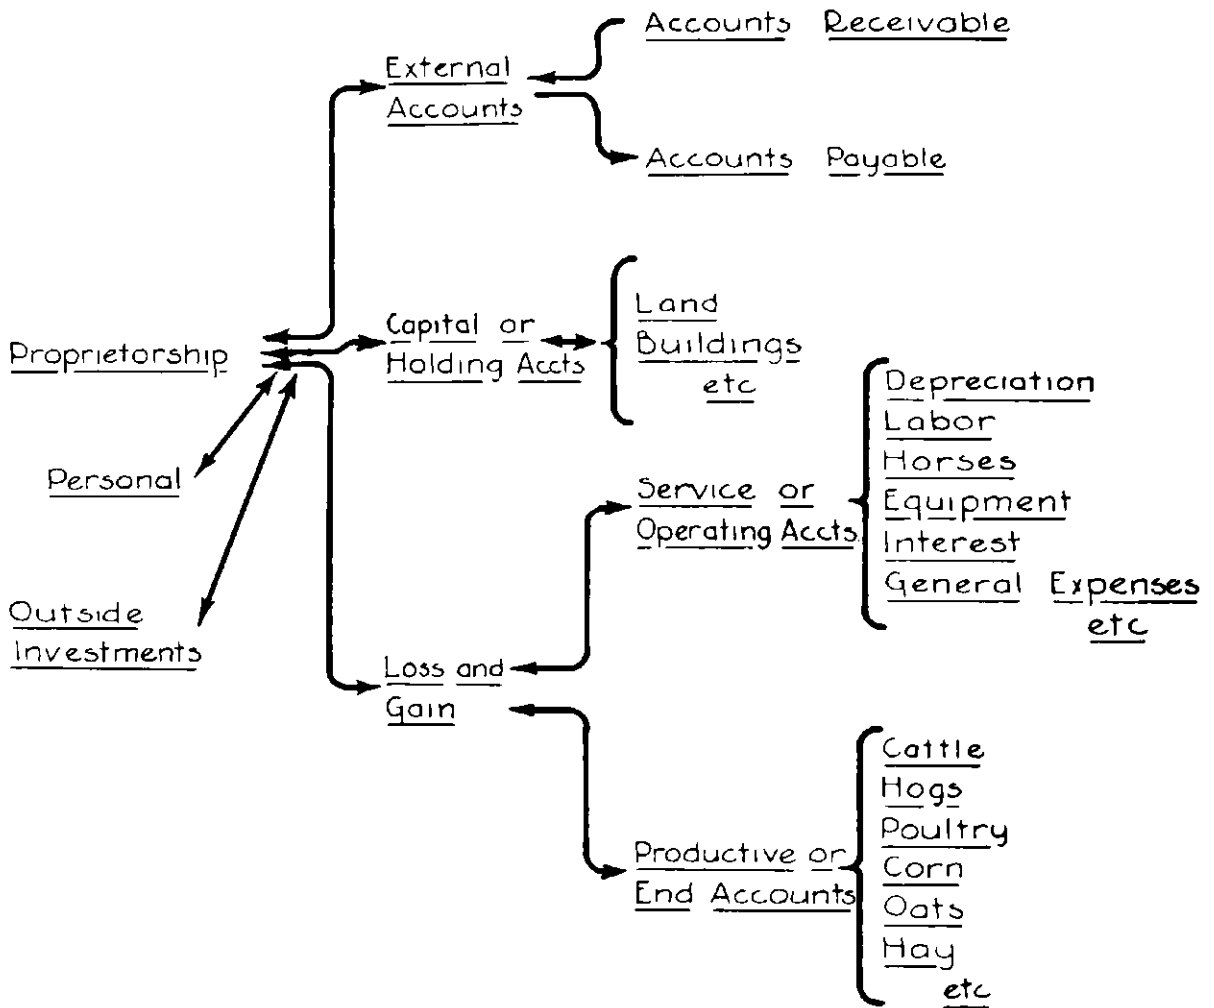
Accounts Receivable

External Accounts

Accounts Payable

Land
Buildings
etc

Proprietorship

Capital or Holding Accts

Depreciation
Labor
Horses
Equipment
Interest
General Expenses
etc

Personal

Service or Operating Accts

Outside Investments

Loss and Gain

Cattle
Hogs
Poultry
Corn
Oats
Hay
etc

Productive or End Accounts